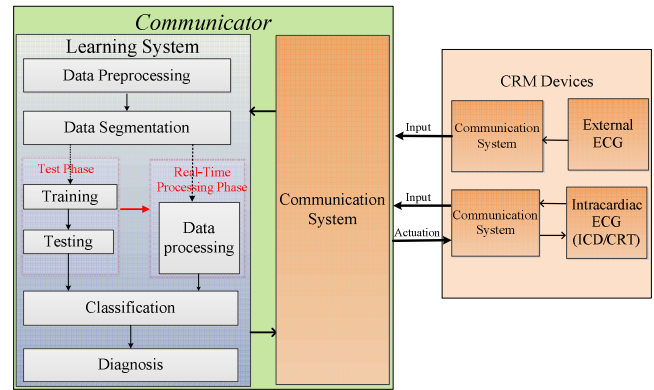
Communicator

Learning System

Data Preprocessing

Data Segmentation

Test Phase

Training

Testing

Real-Time Processing Phase

Data processing

Classification

Diagnosis

Communication System

CRM Devices

Input

Communication System

External ECG

Input

Actuation

Communication System

Intracardiac ECG (ICD/CRT)